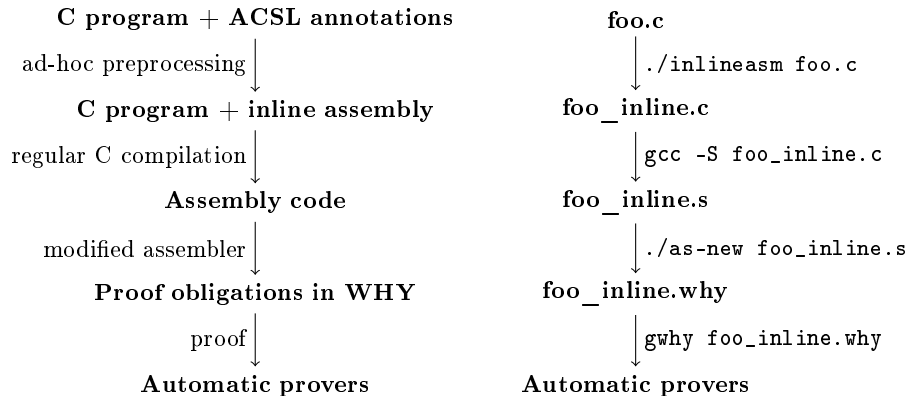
**C program + ACSL annotations**

ad-hoc preprocessing

**C program + inline assembly**

regular C compilation

**Assembly code**

modified assembler

**Proof obligations in WHY**

proof

**Automatic provers**

**foo.c**

./inlineasm foo.c

**foo_inline.c**

gcc -S foo_inline.c

**foo_inline.s**

./as-new foo_inline.s

**foo_inline.why**

gwhy foo_inline.why

**Automatic provers**